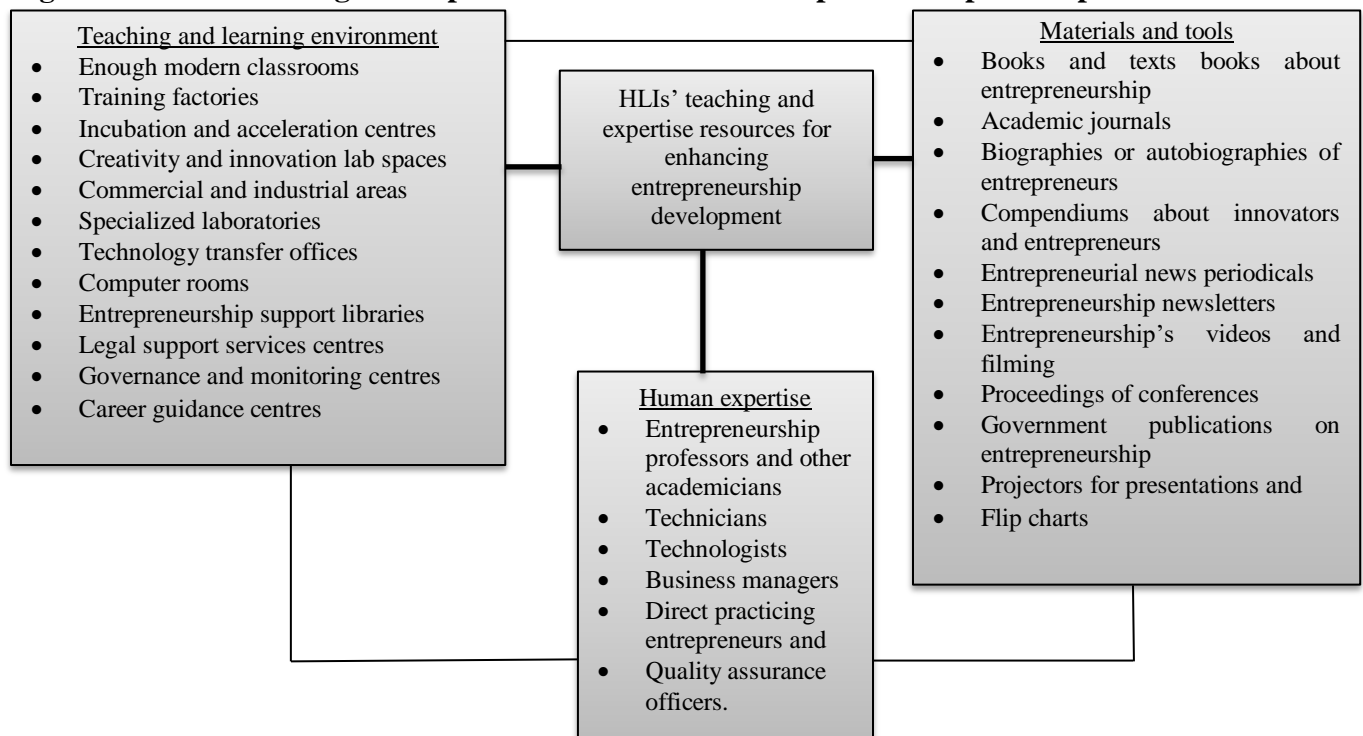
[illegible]

Teaching and learning environment
- Enough modern classrooms
- Training factories
- Incubation and acceleration centres
- Creativity and innovation lab spaces
- Commercial and industrial areas
- Specialized laboratories
- Technology transfer offices
- Computer rooms
- Entrepreneurship support libraries
- Legal support services centres
- Governance and monitoring centres
- Career guidance centres

HLIs' teaching and expertise resources for enhancing entrepreneurship development

Materials and tools
- Books and texts books about entrepreneurship
- Academic journals
- Biographies or autobiographies of entrepreneurs
- Compendiums about innovators and entrepreneurs
- Entrepreneurial news periodicals
- Entrepreneurship newsletters
- Entrepreneurship's videos and filming
- Proceedings of conferences
- Government publications on entrepreneurship
- Projectors for presentations and
- Flip charts

Human expertise
- Entrepreneurship professors and other academicians
- Technicians
- Technologists
- Business managers
- Direct practicing entrepreneurs and
- Quality assurance officers.